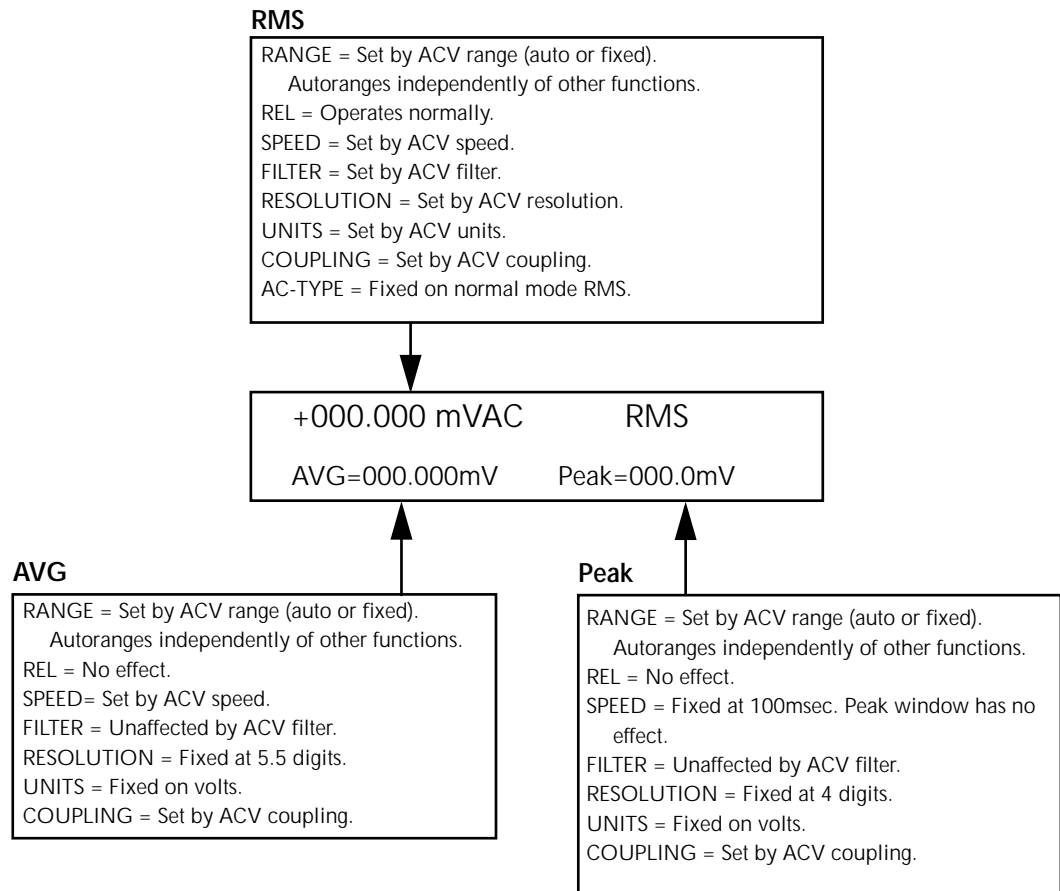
RMS

RANGE = Set by ACV range (auto or fixed). Autoranges independently of other functions.
REL = Operates normally.
SPEED = Set by ACV speed.
FILTER = Set by ACV filter.
RESOLUTION = Set by ACV resolution.
UNITS = Set by ACV units.
COUPLING = Set by ACV coupling.
AC-TYPE = Fixed on normal mode RMS.

+000.000 mVAC RMS

AVG=000.000mV Peak=000.0mV

AVG

RANGE = Set by ACV range (auto or fixed). Autoranges independently of other functions.
REL = No effect.
SPEED= Set by ACV speed.
FILTER = Unaffected by ACV filter.
RESOLUTION = Fixed at 5.5 digits.
UNITS = Fixed on volts.
COUPLING = Set by ACV coupling.

Peak

RANGE = Set by ACV range (auto or fixed). Autoranges independently of other functions.
REL = No effect.
SPEED = Fixed at 100msec. Peak window has no effect.
FILTER = Unaffected by ACV filter.
RESOLUTION = Fixed at 4 digits.
UNITS = Fixed on volts.
COUPLING = Set by ACV coupling.